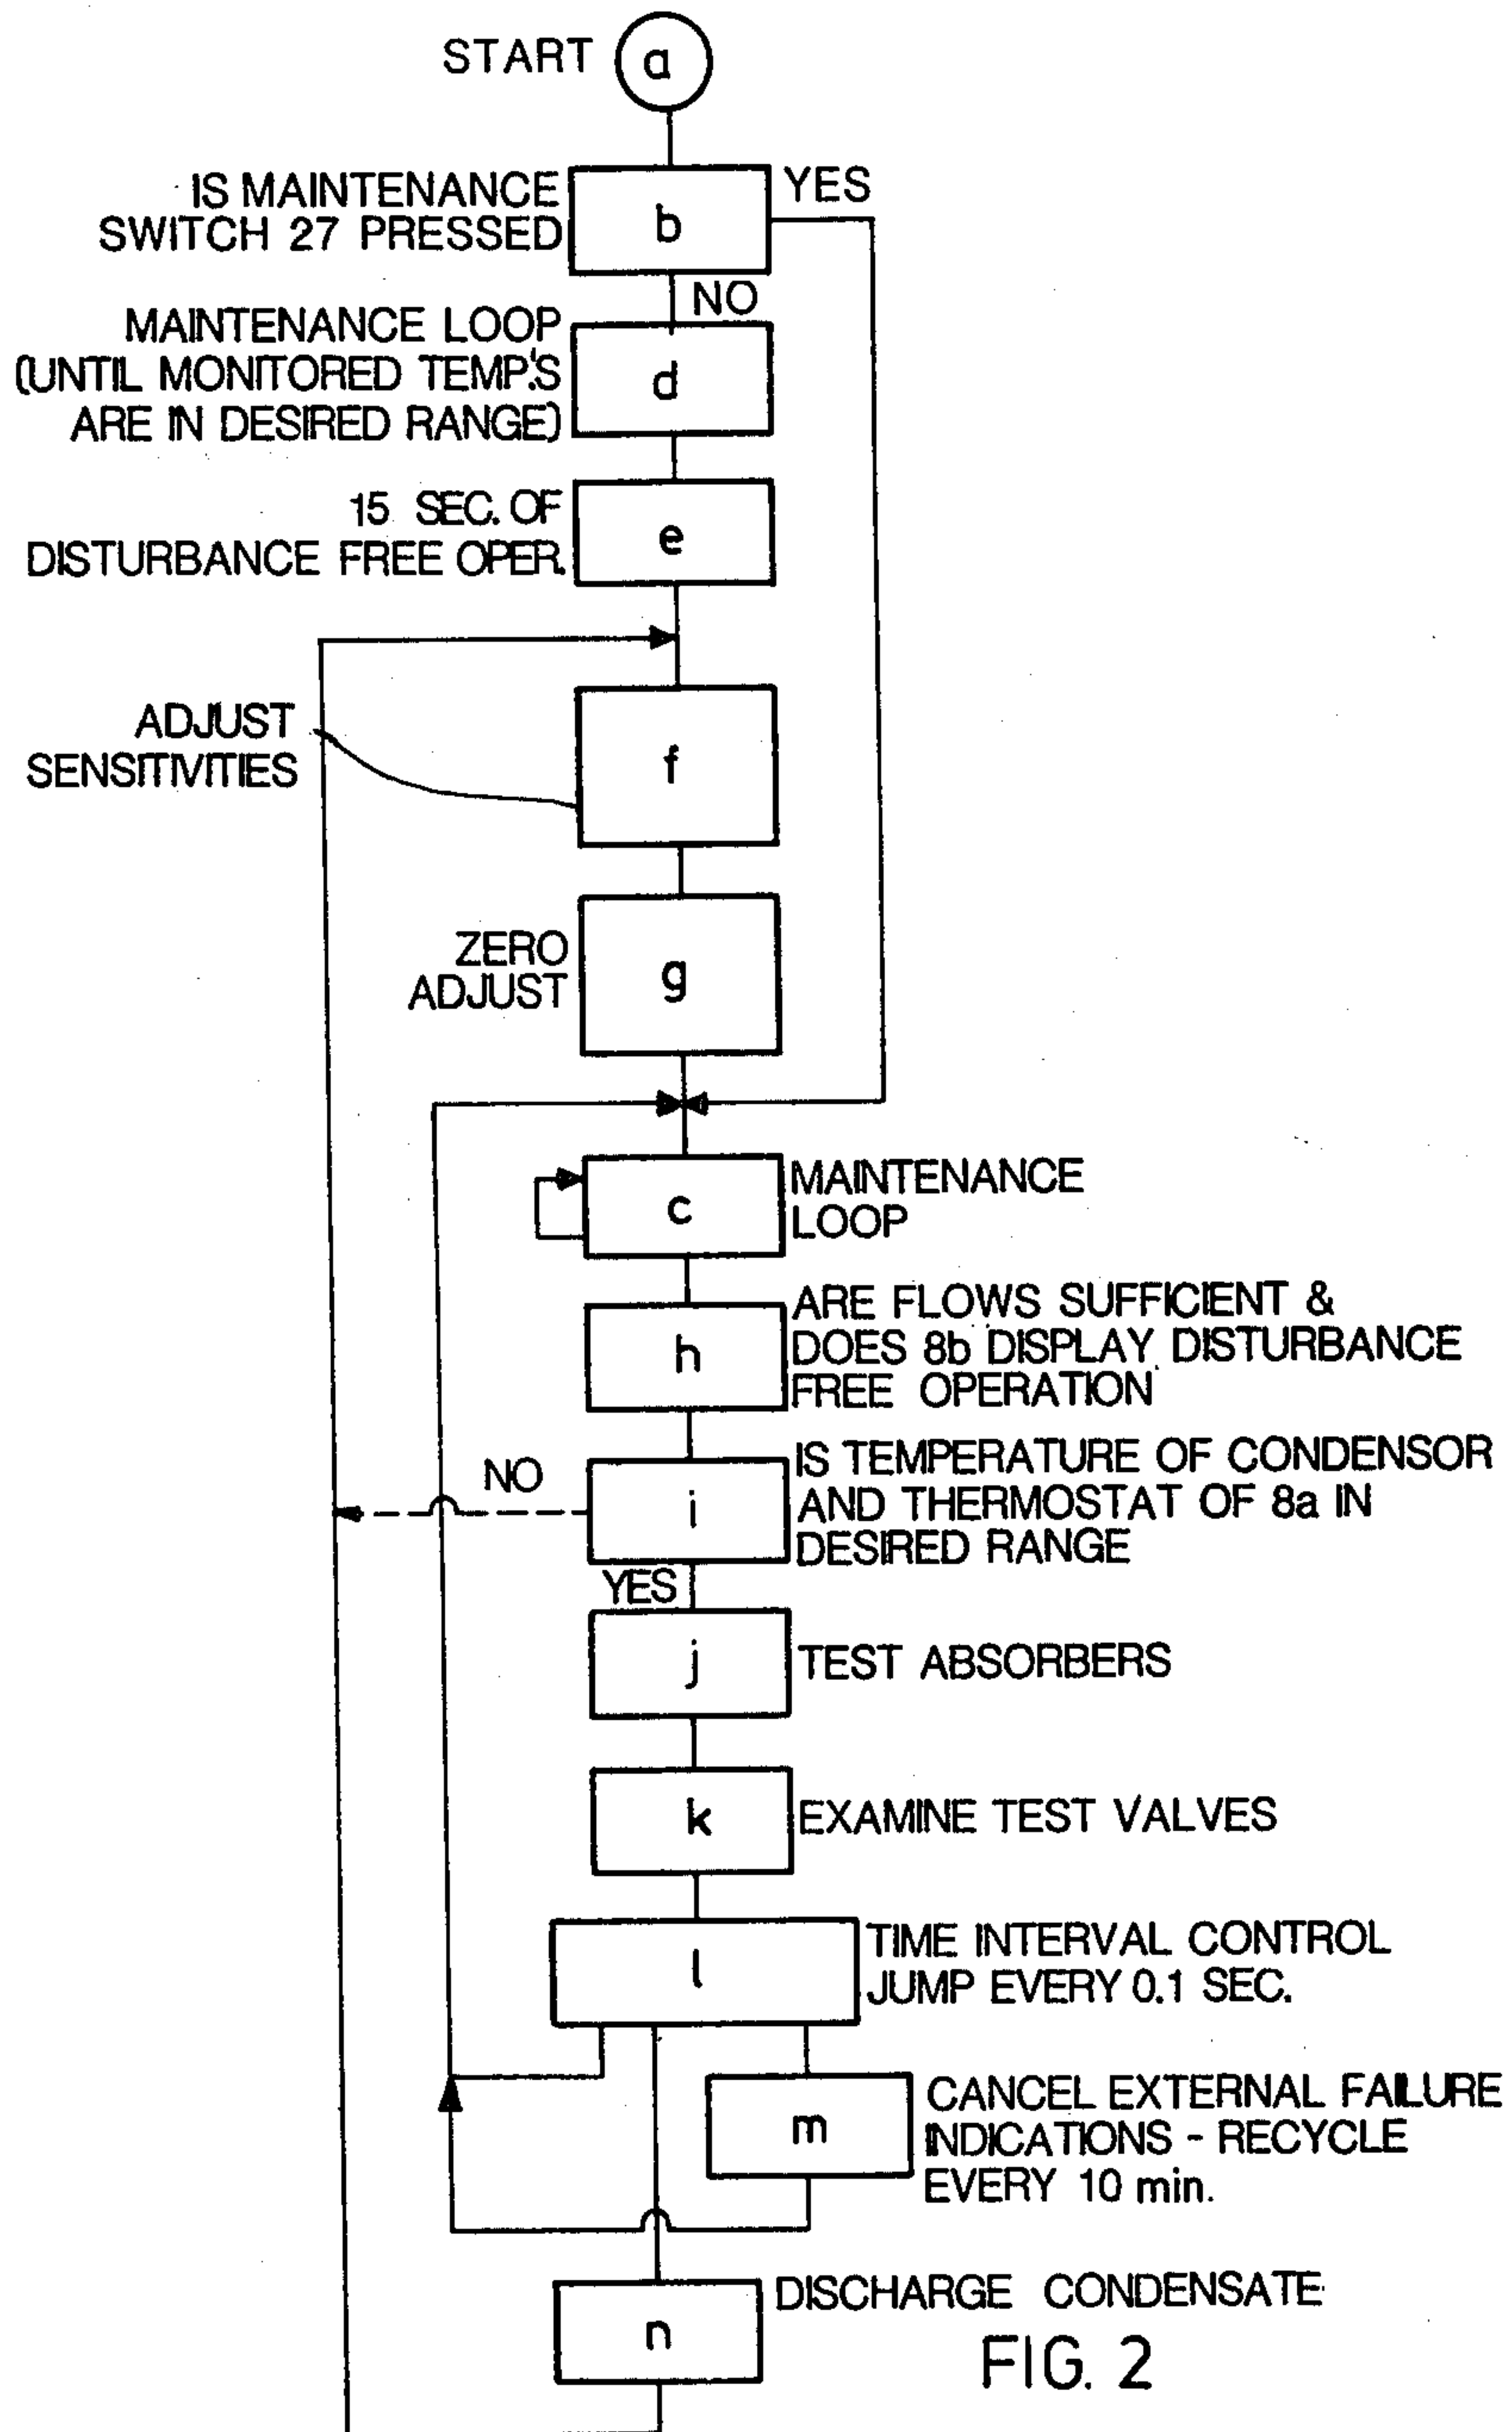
START a

IS MAINTENANCE SWITCH 27 PRESSED b YES

NO

MAINTENANCE LOOP (UNTIL MONITORED TEMP'S ARE IN DESIRED RANGE) d

15 SEC. OF DISTURBANCE FREE OPER. e

ADJUST SENSITIVITIES f

ZERO ADJUST g

c MAINTENANCE LOOP

h ARE FLOWS SUFFICIENT & DOES 8b DISPLAY DISTURBANCE FREE OPERATION

NO i IS TEMPERATURE OF CONDENSOR AND THERMOSTAT OF 8a IN DESIRED RANGE

YES

j TEST ABSORBERS

k EXAMINE TEST VALVES

l TIME INTERVAL CONTROL JUMP EVERY 0.1 SEC.

m CANCEL EXTERNAL FAILURE INDICATIONS - RECYCLE EVERY 10 min.

n DISCHARGE CONDENSATE

FIG. 2